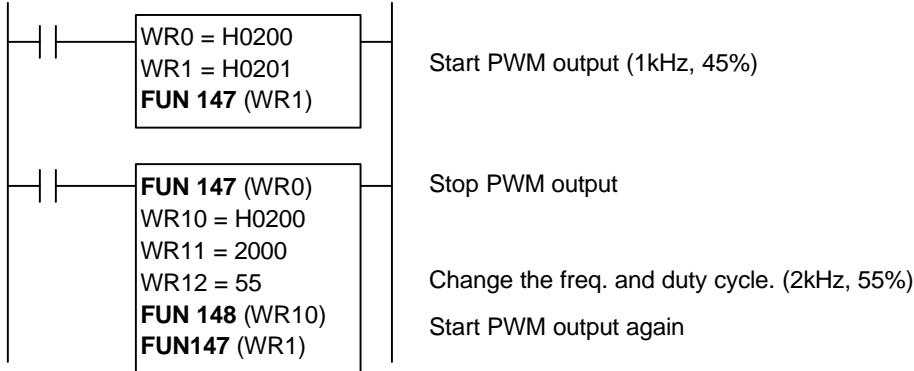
WR0 = H0200
WR1 = H0201
**FUN 147** (WR1)

Start PWM output (1kHz, 45%)

**FUN 147** (WR0)
WR10 = H0200
WR11 = 2000
WR12 = 55
**FUN 148** (WR10)
**FUN147** (WR1)

Stop PWM output

Change the freq. and duty cycle. (2kHz, 55%)

Start PWM output again